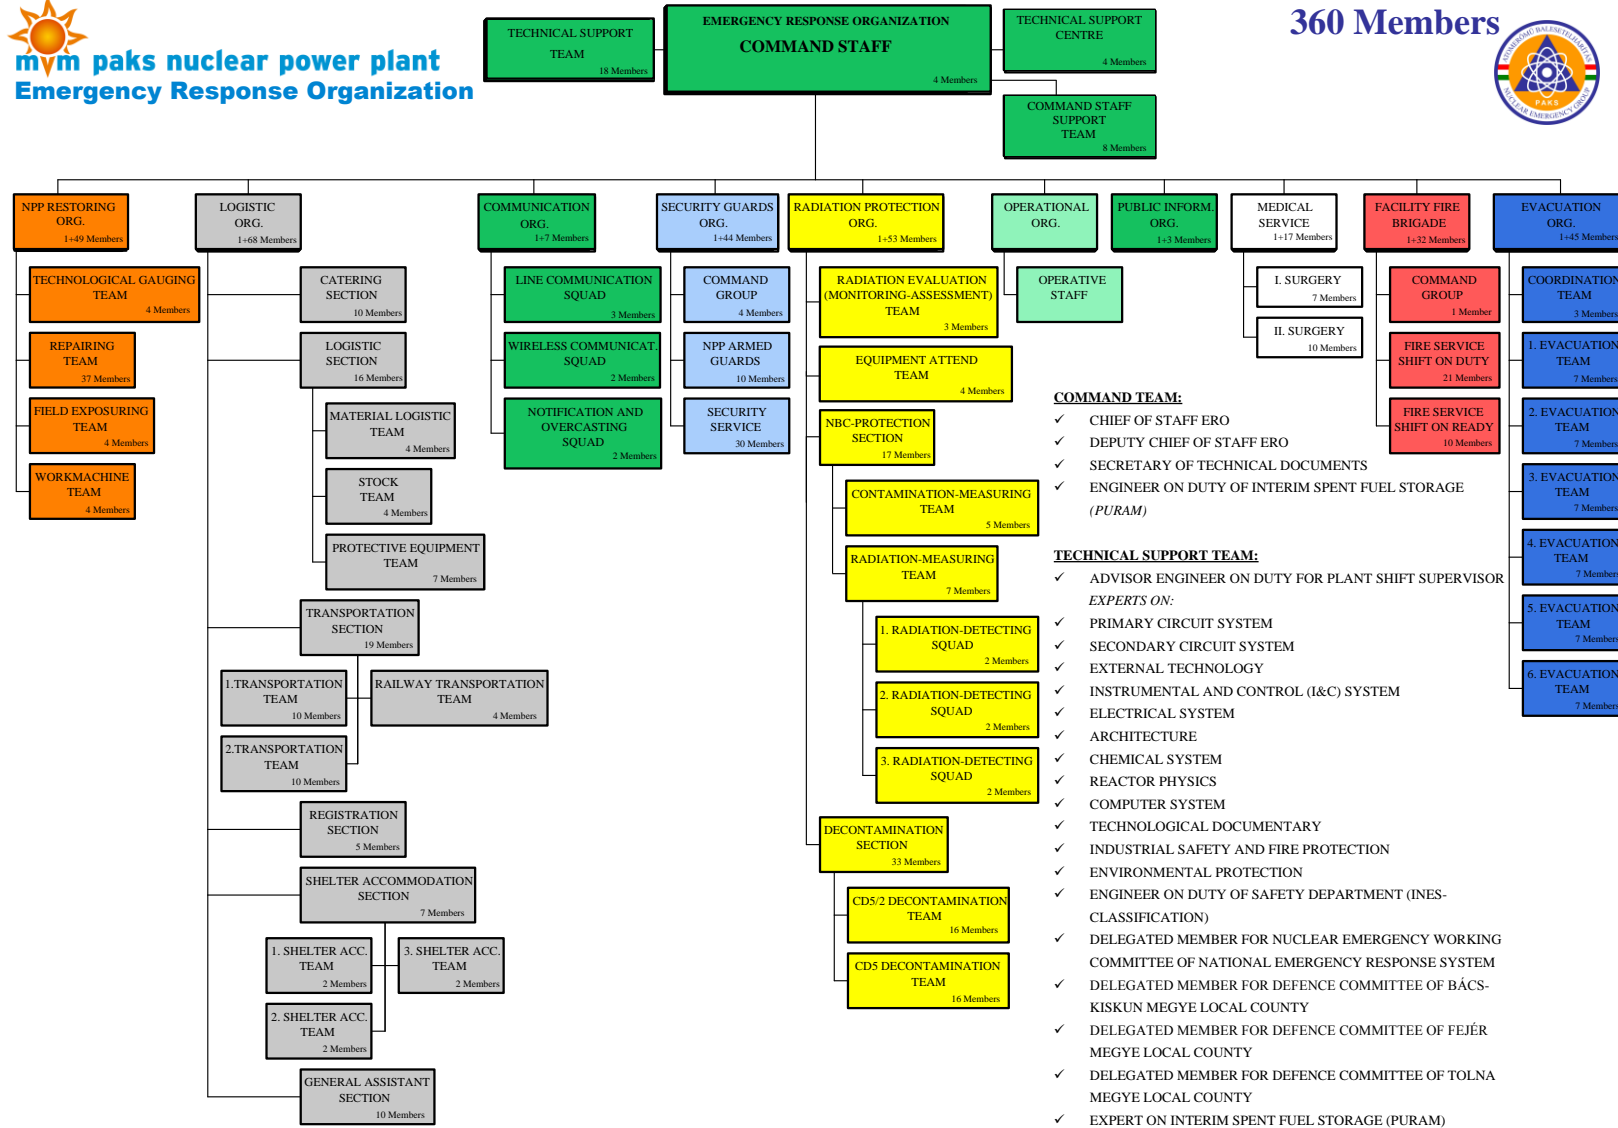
mvm paks nuclear power plant
Emergency Response Organization

TECHNICAL SUPPORT TEAM 18 Members

EMERGENCY RESPONSE ORGANIZATION
COMMAND STAFF
4 Members

TECHNICAL SUPPORT CENTRE 4 Members

COMMAND STAFF SUPPORT TEAM 8 Members

360 Members

PAKS

NPP RESTORING ORG. 1+49 Members
TECHNOLOGICAL GAUGING TEAM 4 Members
REPAIRING TEAM 37 Members
FIELD EXPOSURING TEAM 4 Members
WORKMACHINE TEAM 4 Members

LOGISTIC ORG. 1+68 Members
CATERING SECTION 10 Members
LOGISTIC SECTION 16 Members
MATERIAL LOGISTIC TEAM 4 Members
STOCK TEAM 4 Members
PROTECTIVE EQUIPMENT TEAM 7 Members
TRANSPORTATION SECTION 19 Members
1.TRANSPORTATION TEAM 10 Members
RAILWAY TRANSPORTATION TEAM 4 Members
2.TRANSPORTATION TEAM 10 Members
REGISTRATION SECTION 5 Members
SHELTER ACCOMMODATION SECTION 7 Members
1. SHELTER ACC. TEAM 2 Members
3. SHELTER ACC. TEAM 2 Members
2. SHELTER ACC. TEAM 2 Members
GENERAL ASSISTANT SECTION 10 Members

COMMUNICATION ORG. 1+7 Members
LINE COMMUNICATION SQUAD 3 Members
WIRELESS COMMUNICAT. SQUAD 2 Members
NOTIFICATION AND OVERCASTING SQUAD 2 Members

SECURITY GUARDS ORG. 1+44 Members
COMMAND GROUP 4 Members
NPP ARMED GUARDS 10 Members
SECURITY SERVICE 30 Members

RADIATION PROTECTION ORG. 1+53 Members
RADIATION EVALUATION (MONITORING-ASSESSMENT) TEAM 3 Members
EQUIPMENT ATTEND TEAM 4 Members
NBC-PROTECTION SECTION 17 Members
CONTAMINATION-MEASURING TEAM 5 Members
RADIATION-MEASURING TEAM 7 Members
1. RADIATION-DETECTING SQUAD 2 Members
2. RADIATION-DETECTING SQUAD 2 Members
3. RADIATION-DETECTING SQUAD 2 Members
DECONTAMINATION SECTION 33 Members
CD5/2 DECONTAMINATION TEAM 16 Members
CD5 DECONTAMINATION TEAM 16 Members

OPERATIONAL ORG.
OPERATIVE STAFF

PUBLIC INFORM. ORG. 1+3 Members

MEDICAL SERVICE 1+17 Members
I. SURGERY 7 Members
II. SURGERY 10 Members

FACILITY FIRE BRIGADE 1+32 Members
COMMAND GROUP 1 Member
FIRE SERVICE SHIFT ON DUTY 21 Members
FIRE SERVICE SHIFT ON READY 10 Members

EVACUATION ORG. 1+45 Members
COORDINATION TEAM 3 Members
1. EVACUATION TEAM 7 Members
2. EVACUATION TEAM 7 Members
3. EVACUATION TEAM 7 Members
4. EVACUATION TEAM 7 Members
5. EVACUATION TEAM 7 Members
6. EVACUATION TEAM 7 Members

COMMAND TEAM:
✓ CHIEF OF STAFF ERO
✓ DEPUTY CHIEF OF STAFF ERO
✓ SECRETARY OF TECHNICAL DOCUMENTS
✓ ENGINEER ON DUTY OF INTERIM SPENT FUEL STORAGE (PURAM)

TECHNICAL SUPPORT TEAM:
✓ ADVISOR ENGINEER ON DUTY FOR PLANT SHIFT SUPERVISOR
EXPERTS ON:
✓ PRIMARY CIRCUIT SYSTEM
✓ SECONDARY CIRCUIT SYSTEM
✓ EXTERNAL TECHNOLOGY
✓ INSTRUMENTAL AND CONTROL (I&C) SYSTEM
✓ ELECTRICAL SYSTEM
✓ ARCHITECTURE
✓ CHEMICAL SYSTEM
✓ REACTOR PHYSICS
✓ COMPUTER SYSTEM
✓ TECHNOLOGICAL DOCUMENTARY
✓ INDUSTRIAL SAFETY AND FIRE PROTECTION
✓ ENVIRONMENTAL PROTECTION
✓ ENGINEER ON DUTY OF SAFETY DEPARTMENT (INES-CLASSIFICATION)
✓ DELEGATED MEMBER FOR NUCLEAR EMERGENCY WORKING COMMITTEE OF NATIONAL EMERGENCY RESPONSE SYSTEM
✓ DELEGATED MEMBER FOR DEFENCE COMMITTEE OF BÁCS-KISKUN MEGYE LOCAL COUNTY
✓ DELEGATED MEMBER FOR DEFENCE COMMITTEE OF FEJÉR MEGYE LOCAL COUNTY
✓ DELEGATED MEMBER FOR DEFENCE COMMITTEE OF TOLNA MEGYE LOCAL COUNTY
✓ EXPERT ON INTERIM SPENT FUEL STORAGE (PURAM)